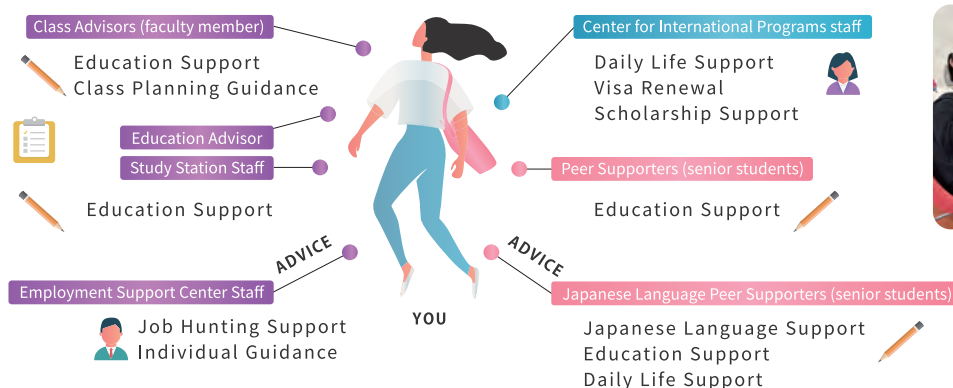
Class Advisors (faculty member)

Education Support
Class Planning Guidance

Education Advisor

Study Station Staff

Education Support

ADVICE

Employment Support Center Staff

Job Hunting Support
Individual Guidance

YOU

Center for International Programs staff

Daily Life Support
Visa Renewal
Scholarship Support

Peer Supporters (senior students)

Education Support

ADVICE

Japanese Language Peer Supporters (senior students)

Japanese Language Support
Education Support
Daily Life Support